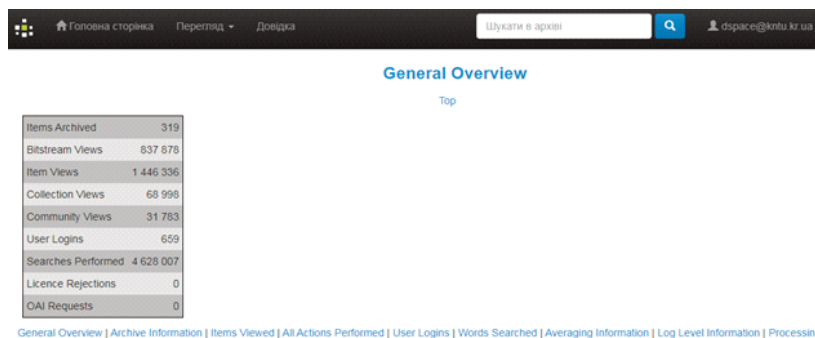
Головна сторінка Перегляд Довідка Шукати в архіві dspace@kntu.kr.ua

General Overview

Top

| Items Archived | 319 |
|---|---|
| Bitstream Views | 837 878 |
| Item Views | 1 446 336 |
| Collection Views | 68 998 |
| Community Views | 31 783 |
| User Logins | 659 |
| Searches Performed | 4 628 007 |
| Licence Rejections | 0 |
| OAI Requests | 0 |

General Overview | Archive Information | Items Viewed | All Actions Performed | User Logins | Words Searched | Averaging Information | Log Level Information | Processin